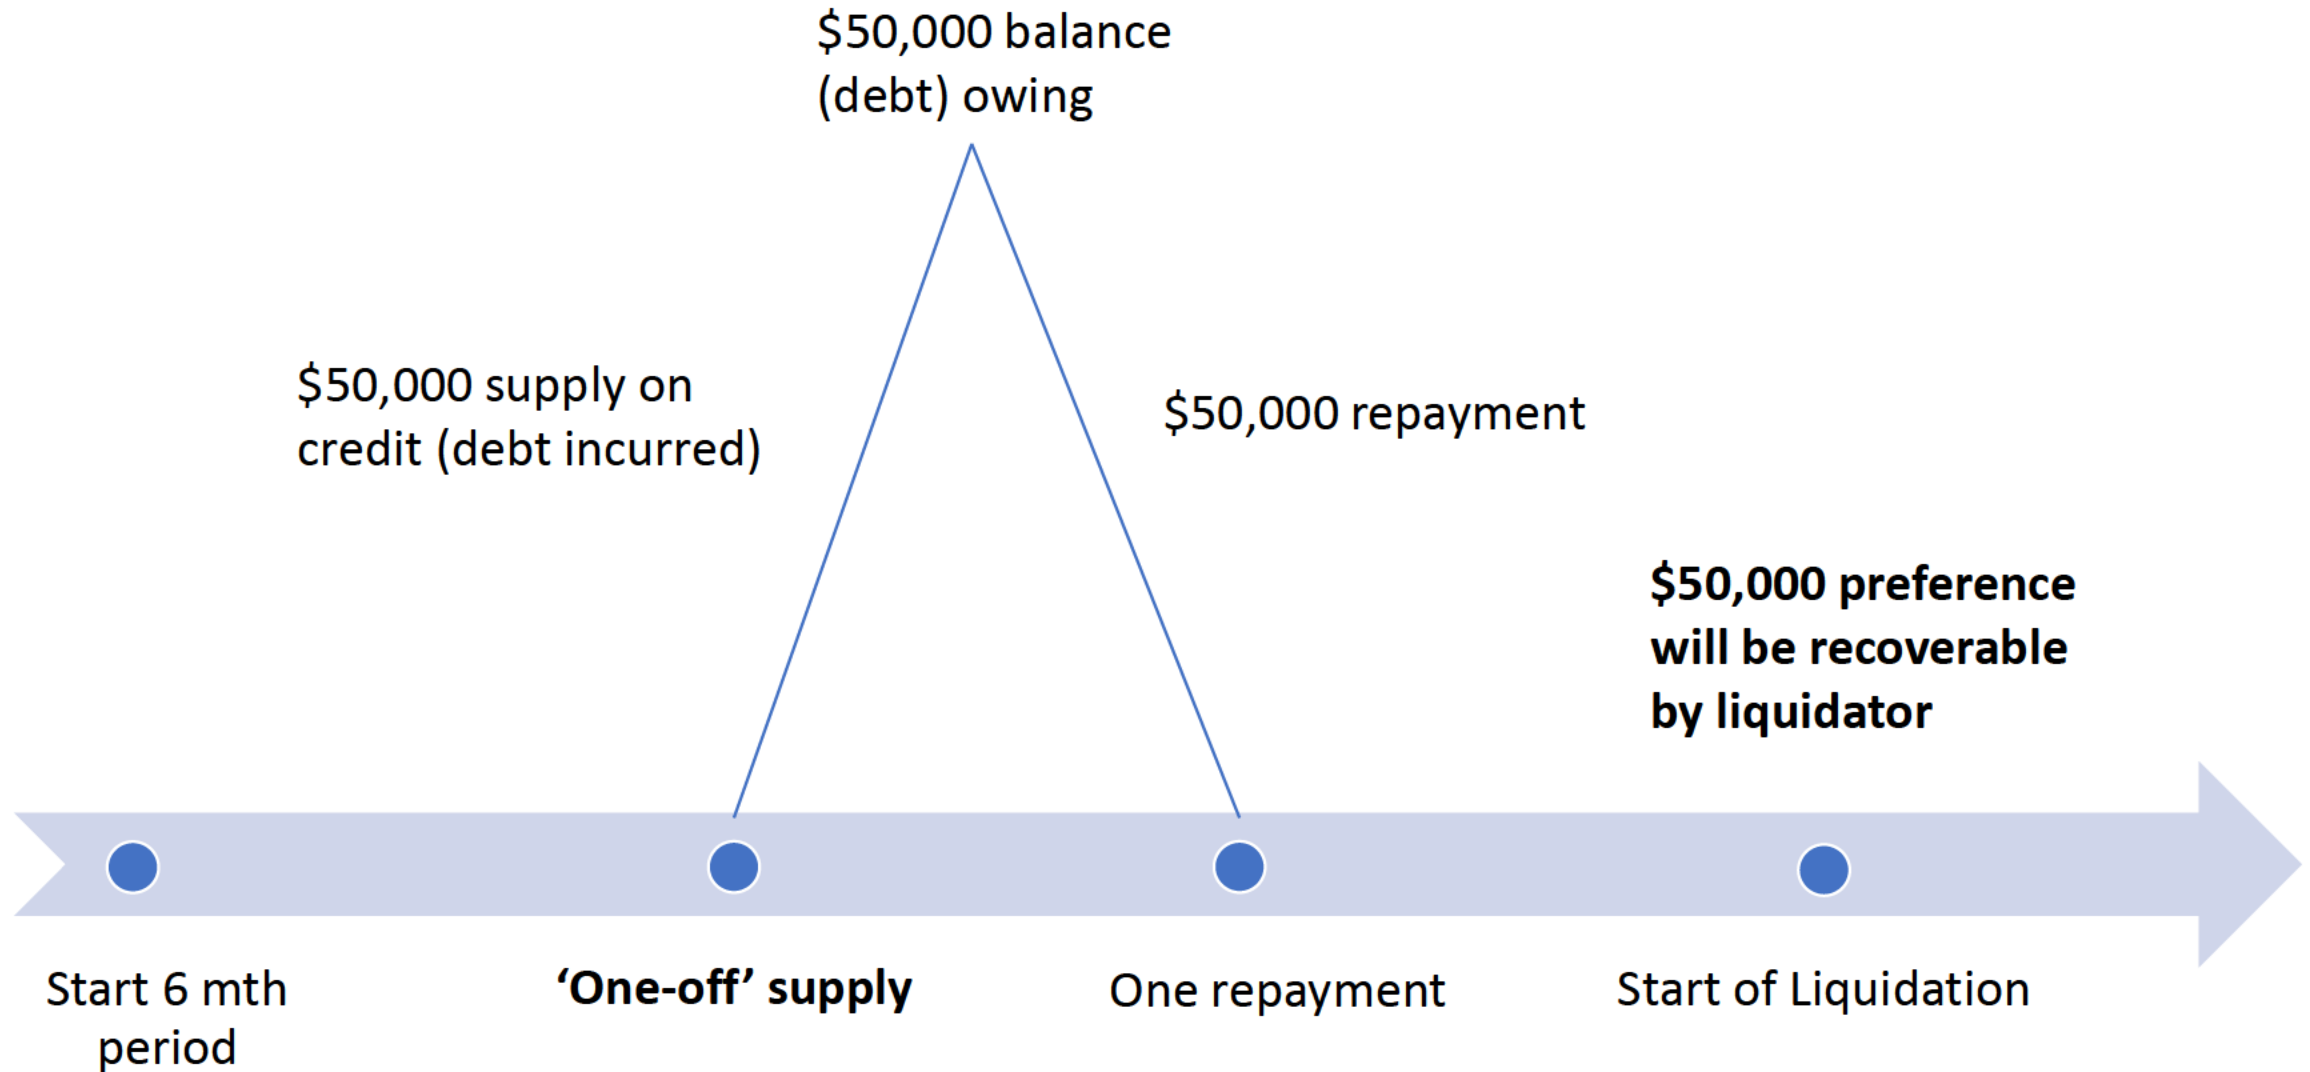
\$50,000 balance (debt) owing

\$50,000 supply on credit (debt incurred)

\$50,000 repayment

**\$50,000 preference will be recoverable by liquidator**

Start 6 mth period

**‘One-off’ supply**

One repayment

Start of Liquidation